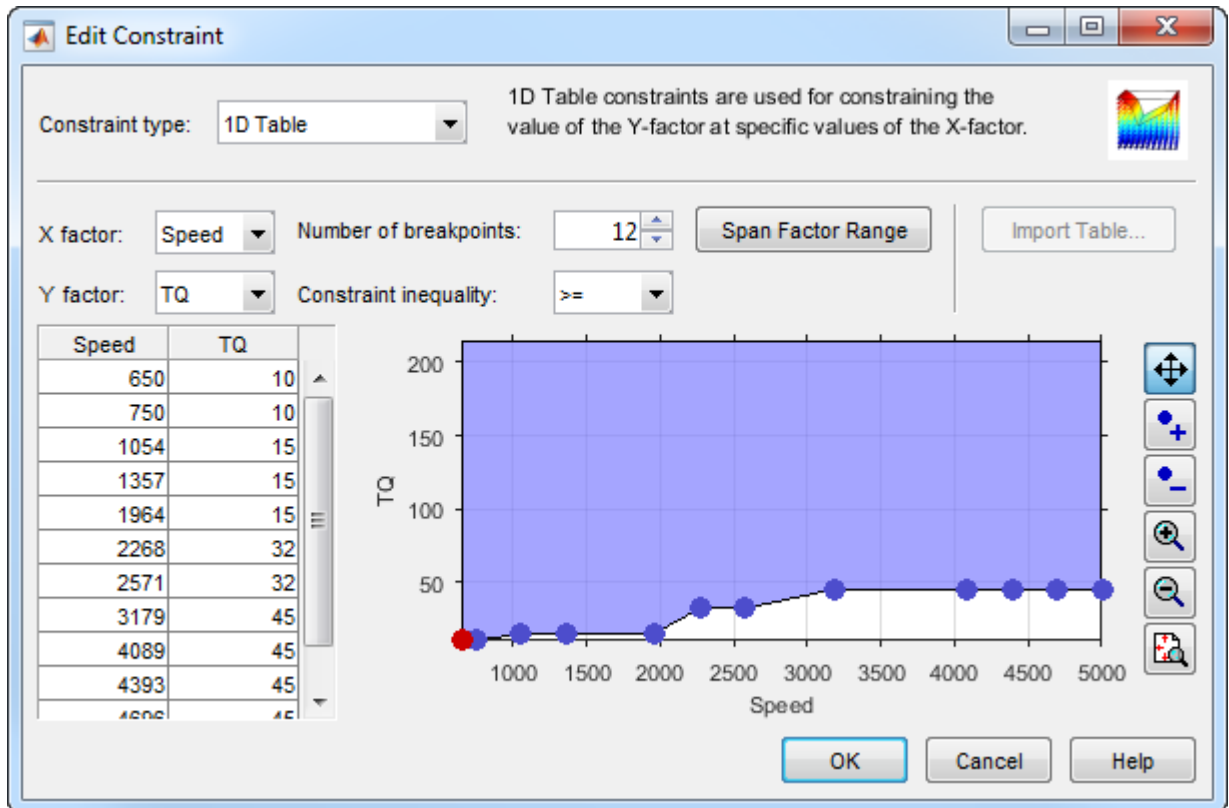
Edit Constraint

Constraint type: 1D Table

1D Table constraints are used for constraining the value of the Y-factor at specific values of the X-factor.

X factor: Speed
Number of breakpoints: 12
Span Factor Range
Import Table...

Y factor: TQ
Constraint inequality: >=

| Speed | TQ |
|---|---|
| 650 | 10 |
| 750 | 10 |
| 1054 | 15 |
| 1357 | 15 |
| 1964 | 15 |
| 2268 | 32 |
| 2571 | 32 |
| 3179 | 45 |
| 4089 | 45 |
| 4393 | 45 |
| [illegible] | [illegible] |

200
150
100
50
TQ
1000 1500 2000 2500 3000 3500 4000 4500 5000
Speed

OK Cancel Help